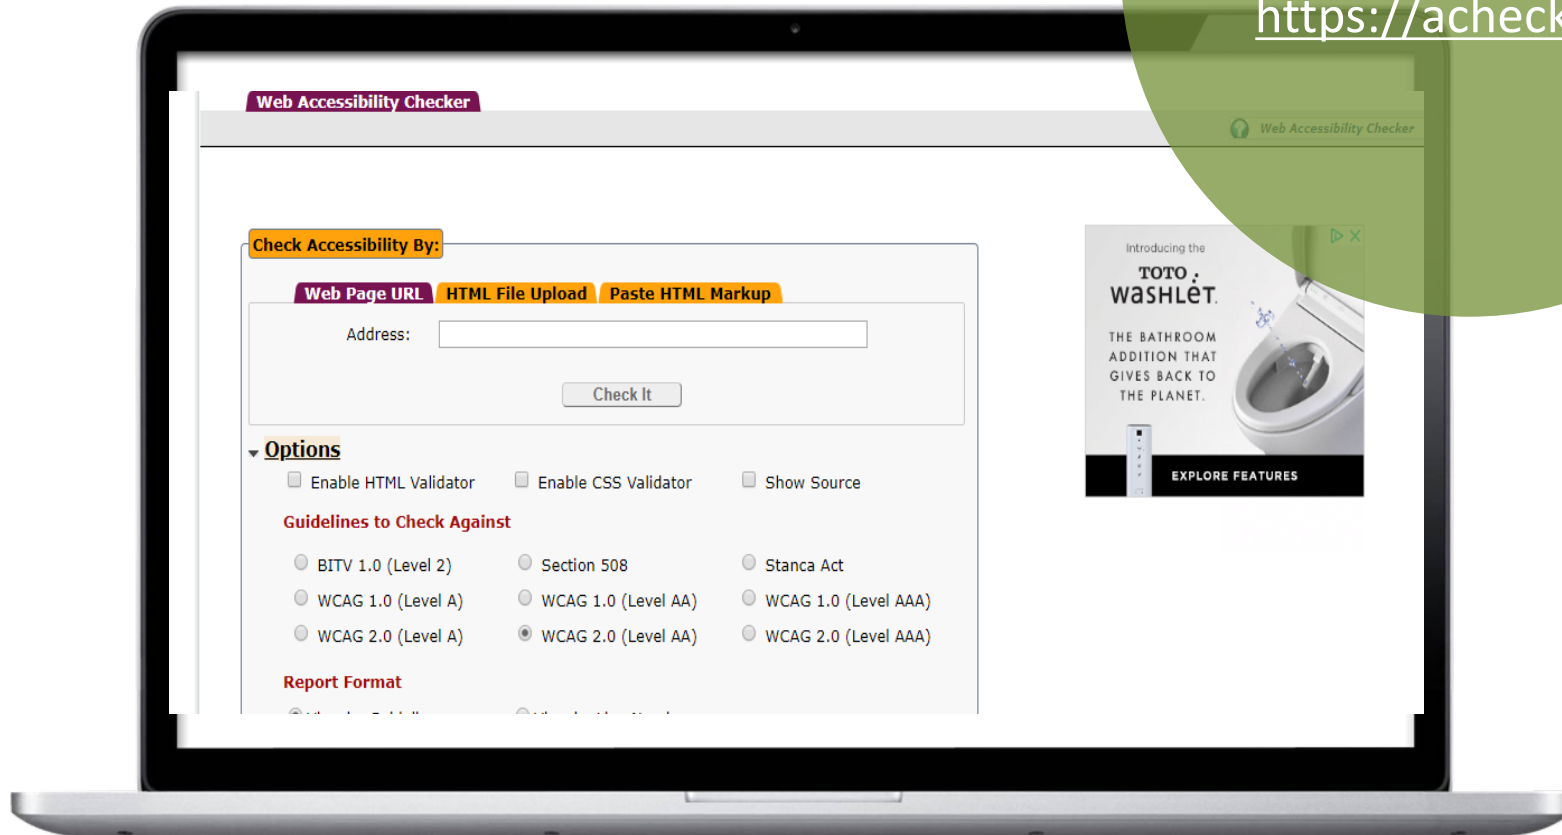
https://acheck

Web Accessibility Checker

Web Accessibility Checker

Check Accessibility By:

Web Page URL | HTML File Upload | Paste HTML Markup

Address:

Check It

Options

Enable HTML Validator
Enable CSS Validator
Show Source

Guidelines to Check Against

BITV 1.0 (Level 2)
Section 508
Stanca Act
WCAG 1.0 (Level A)
WCAG 1.0 (Level AA)
WCAG 1.0 (Level AAA)
WCAG 2.0 (Level A)
WCAG 2.0 (Level AA)
WCAG 2.0 (Level AAA)

Report Format

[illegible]

Introducing the
TOTO
WASHLET
THE BATHROOM ADDITION THAT GIVES BACK TO THE PLANET.
EXPLORE FEATURES